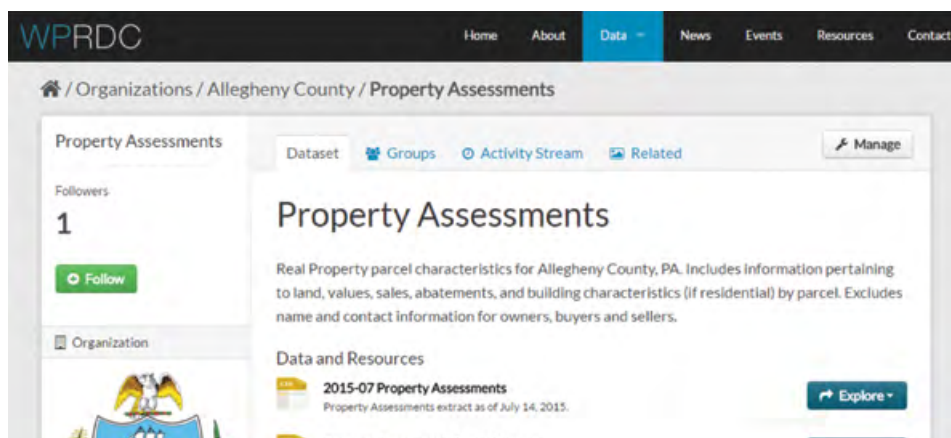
WPRDC

Home About Data News Events Resources Contact

/ Organizations / Allegheny County / Property Assessments

Property Assessments

Followers

1

Follow

Organization

Dataset Groups Activity Stream Related

Manage

Property Assessments

Real Property parcel characteristics for Allegheny County, PA. Includes information pertaining to land, values, sales, abatements, and building characteristics (if residential) by parcel. Excludes name and contact information for owners, buyers and sellers.

Data and Resources

2015-07 Property Assessments
Property Assessments extract as of July 14, 2015.

Explore